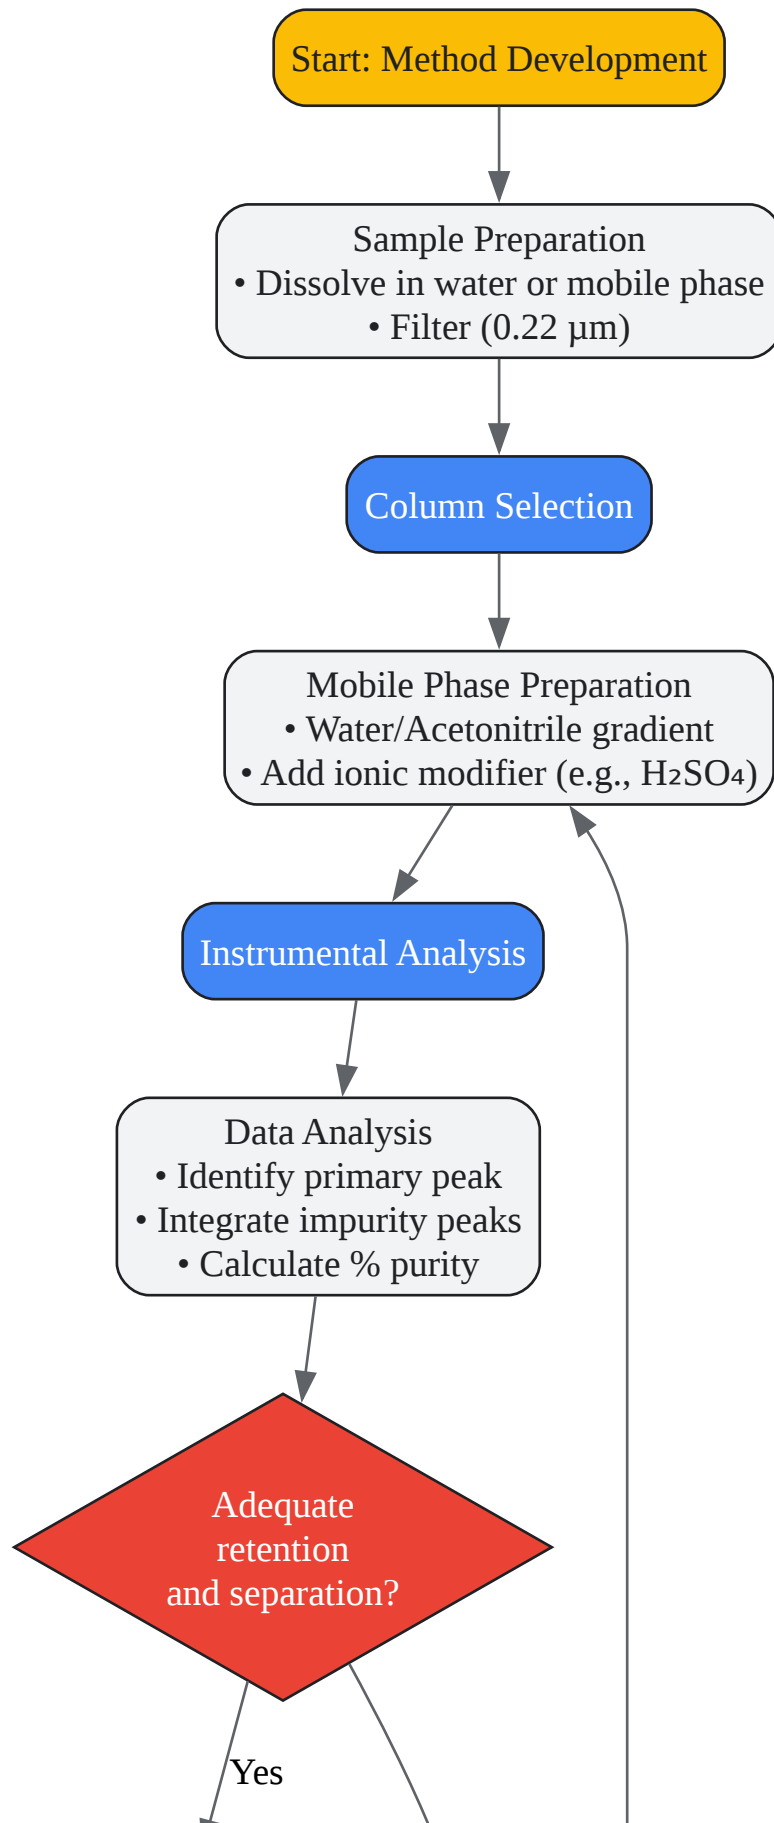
Start: Method Development

Sample Preparation
• Dissolve in water or mobile phase
• Filter (0.22 µm)

Column Selection

Mobile Phase Preparation
• Water/Acetonitrile gradient
• Add ionic modifier (e.g., $H_2SO_4$)

Instrumental Analysis

Data Analysis
• Identify primary peak
• Integrate impurity peaks
• Calculate % purity

Adequate retention and separation?

Yes